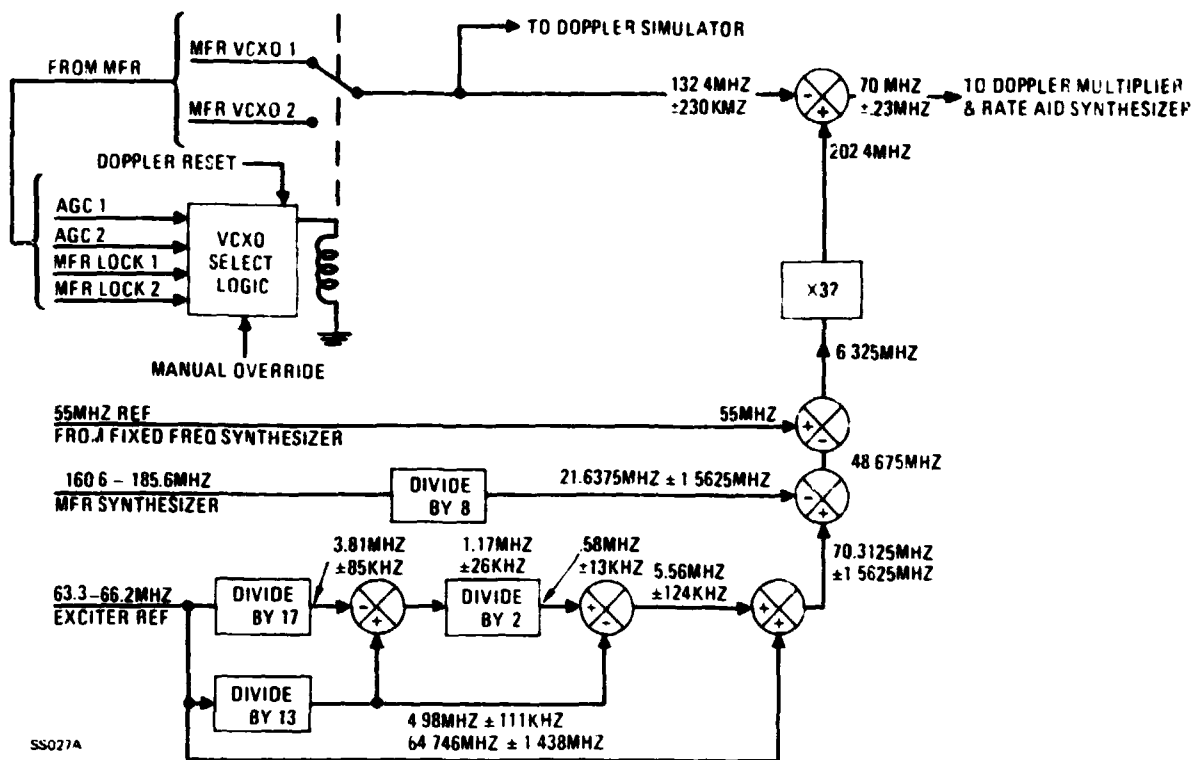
FROM MFR

MFR VCXO 1

MFR VCXO 2

TO DOPPLER SIMULATOR

132 4MHZ ±230 KMZ

70 MHZ ±.23MHZ

TO DOPPLER MULTIPLIER & RATE AID SYNTHESIZER

202 4MHZ

DOPPLER RESET

AGC 1

AGC 2

MFR LOCK 1

MFR LOCK 2

VCXO SELECT LOGIC

MANUAL OVERRIDE

X37

6 325MHZ

55MHZ REF FROM FIXED FREQ SYNTHESIZER

55MHZ

48 675MHZ

160 6 – 185.6MHZ MFR SYNTHESIZER

DIVIDE BY 8

21.6375MHZ ± 1 5625MHZ

3.81MHZ ±85KHZ

1.17MHZ ±26KHZ

.58MHZ ±13KHZ

5.56MHZ ±124KHZ

70.3125MHZ ±1 5625MHZ

63.3–66.2MHZ EXCITER REF

DIVIDE BY 17

DIVIDE BY 2

DIVIDE BY 13

4 98MHZ ± 111KHZ

64 746MHZ ± 1 438MHZ

SS027A